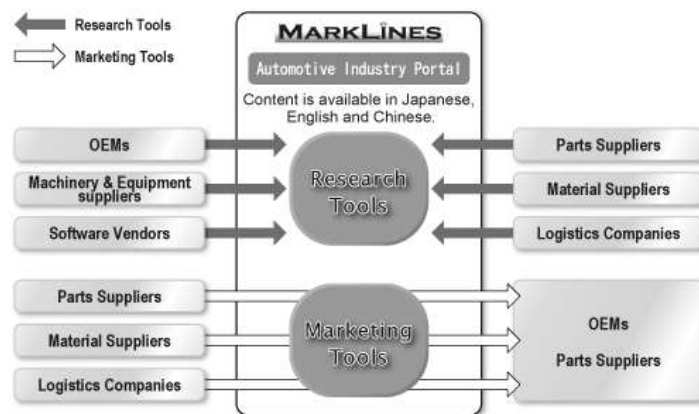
Research Tools
Marketing Tools

MARKLINES
Automotive Industry Portal
Content is available in Japanese, English and Chinese.

OEMs
Machinery & Equipment suppliers
Software Vendors

Research Tools

Parts Suppliers
Material Suppliers
Logistics Companies

Parts Suppliers
Material Suppliers
Logistics Companies

Marketing Tools

OEMs
Parts Suppliers